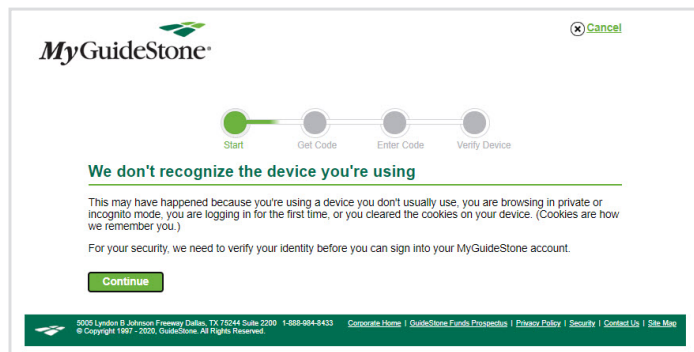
MyGuideStone®

Cancel

Start
Get Code
Enter Code
Verify Device

We don't recognize the device you're using

This may have happened because you're using a device you don't usually use, you are browsing in private or incognito mode, you are logging in for the first time, or you cleared the cookies on your device. (Cookies are how we remember you.)

For your security, we need to verify your identity before you can sign into your MyGuideStone account.

Continue

5005 Lyndon B Johnson Freeway Dallas, TX 75244 Suite 2200 1-888-984-8433
© Copyright 1997 - 2020, GuideStone. All Rights Reserved.

Corporate Home | GuideStone Funds Prospectus | Privacy Policy | Security | Contact Us | Site Map